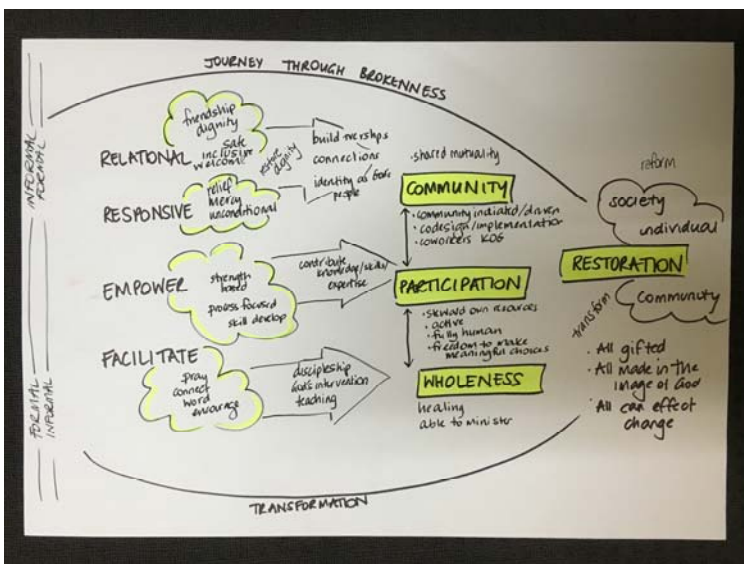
JOURNEY THROUGH BROKENNESS

INFORMAL FORMAL

RELATIONAL
friendship dignity safe inclusive welcome
restore dignity
build worships
connections
identity as God's people

RESPONSIVE
relief mercy unconditional

shared mutuality

COMMUNITY
community initiated/driven
codesign/implementation
coworkers KOG

EMPOWER
strength based
process focused skill develop
contribute knowledge/skills/expertise

PARTICIPATION
steward own resources
active
fully human
freedom to make meaningful choices

FACILITATE
pray connect word encourage
discipleship
God's intervention
teaching

WHOLENESS
healing
able to minister

FORMAL INFORMAL

reform
society
individual

RESTORATION

transform
community

All gifted
All made in the image of God
All can effect change

TRANSFORMATION